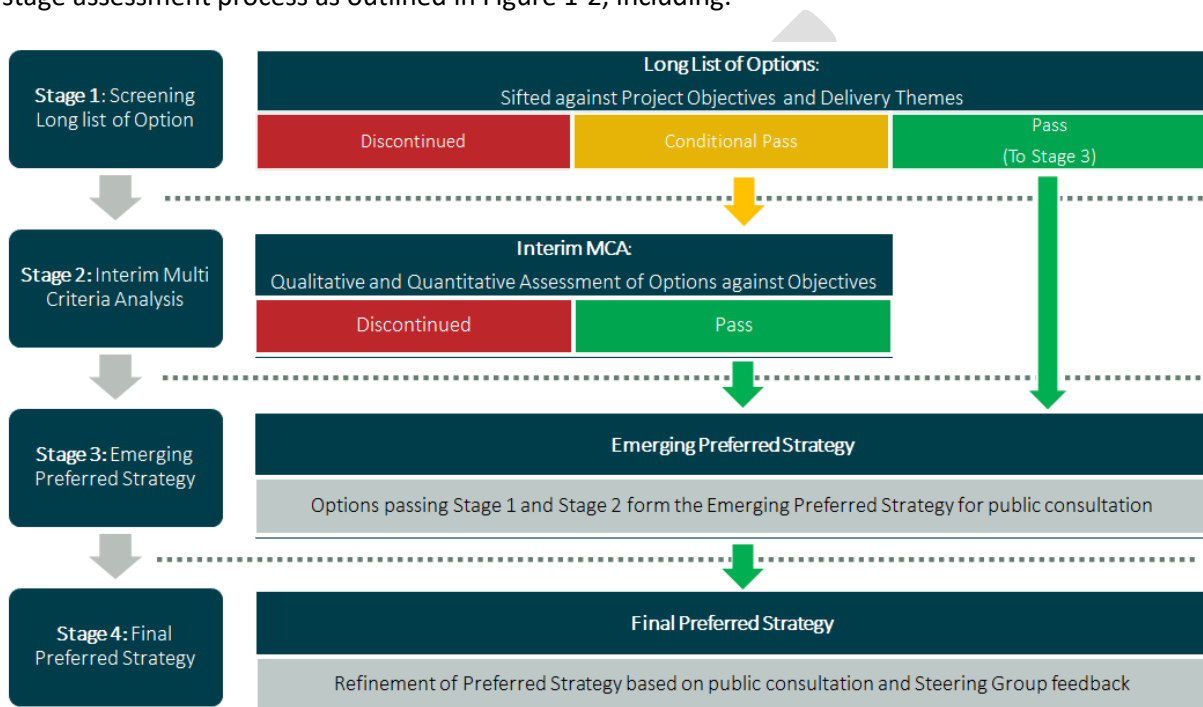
stage assessment process as outlined in Figure 1-2, including:

Stage 1: Screening Long list of Option

Long List of Options:
Sifted against Project Objectives and Delivery Themes

| Discontinued | Conditional Pass | Pass (To Stage 3) |
|---|---|---|

Stage 2: Interim Multi Criteria Analysis

Interim MCA:
Qualitative and Quantitative Assessment of Options against Objectives

| Discontinued | Pass |
|---|---|

Stage 3: Emerging Preferred Strategy

Emerging Preferred Strategy

Options passing Stage 1 and Stage 2 form the Emerging Preferred Strategy for public consultation

Stage 4: Final Preferred Strategy

Final Preferred Strategy

Refinement of Preferred Strategy based on public consultation and Steering Group feedback